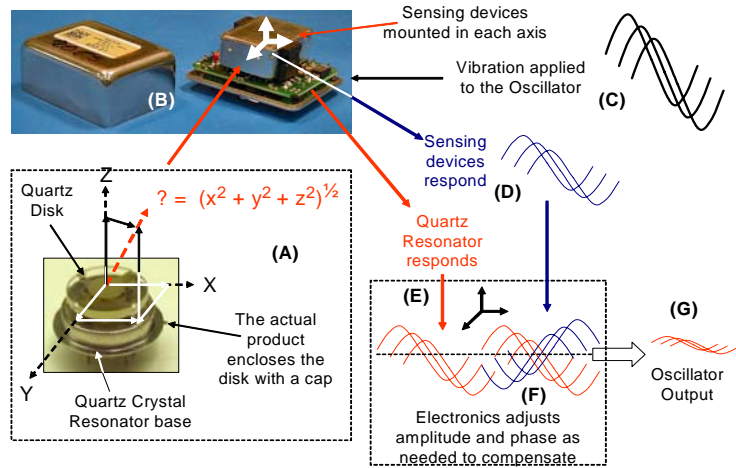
Sensing devices mounted in each axis

Vibration applied to the Oscillator

(B)

(C)

Sensing devices respond

(D)

Z

Quartz Disk

$? = (x^2 + y^2 + z^2)^{½}$

(A)

X

The actual product encloses the disk with a cap

Y

Quartz Crystal Resonator base

Quartz Resonator responds

(E)

(F)

(G)

Oscillator Output

Electronics adjusts amplitude and phase as needed to compensate